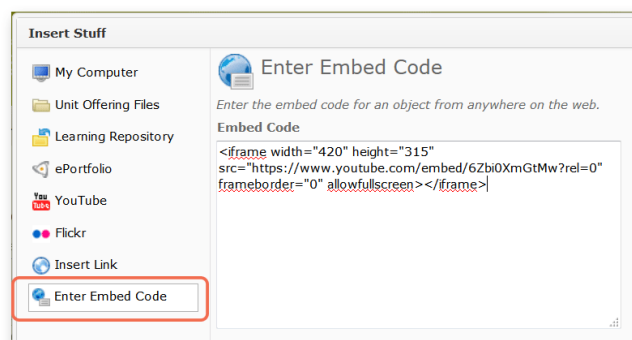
Insert Stuff

My Computer

Unit Offering Files

Learning Repository

ePortfolio

You Tube YouTube

Flickr

Insert Link

Enter Embed Code

Enter Embed Code

Enter the embed code for an object from anywhere on the web.

Embed Code

<iframe width="420" height="315" src="https://www.youtube.com/embed/6Zbi0XmGtMw?rel=0" frameborder="0" allowfullscreen></iframe>